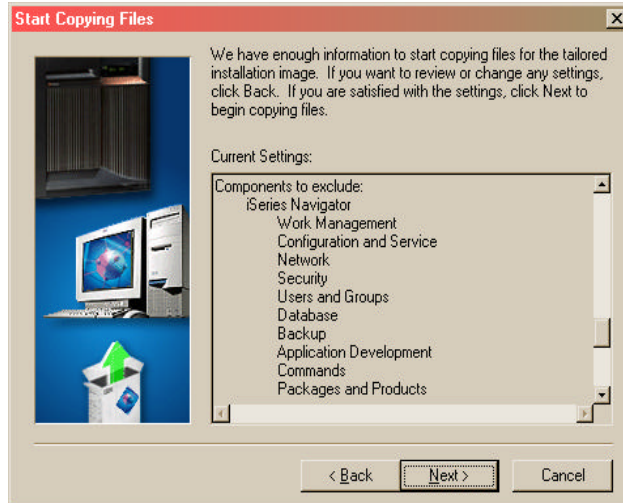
Start Copying Files

We have enough information to start copying files for the tailored installation image. If you want to review or change any settings, click Back. If you are satisfied with the settings, click Next to begin copying files.

Current Settings:

Components to exclude:
iSeries Navigator
Work Management
Configuration and Service
Network
Security
Users and Groups
Database
Backup
Application Development
Commands
Packages and Products

< Back
Next >
Cancel